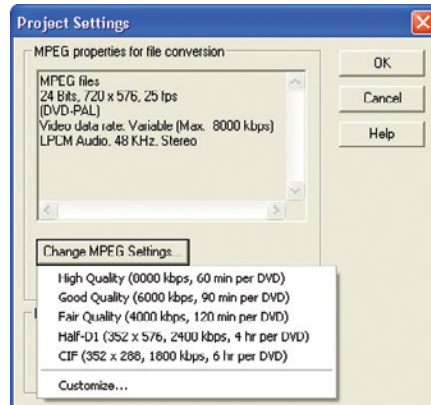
Project Settings

MPEG properties for file conversion

MPEG files
24 Bits, 720 x 576, 25 fps
(DVD-PAL)
Video data rate: Variable (Max. 8000 kbps)
LPCM Audio. 48 KHz. Stereo

Change MPEG Settings...

High Quality (8000 kbps, 60 min per DVD)
Good Quality (6000 kbps, 90 min per DVD)
Fair Quality (4000 kbps, 120 min per DVD)
Half-D1 (352 x 576, 2400 kbps, 4 hr per DVD)
CIF (352 x 288, 1800 kbps, 6 hr per DVD)
Customize...

OK
Cancel
Help